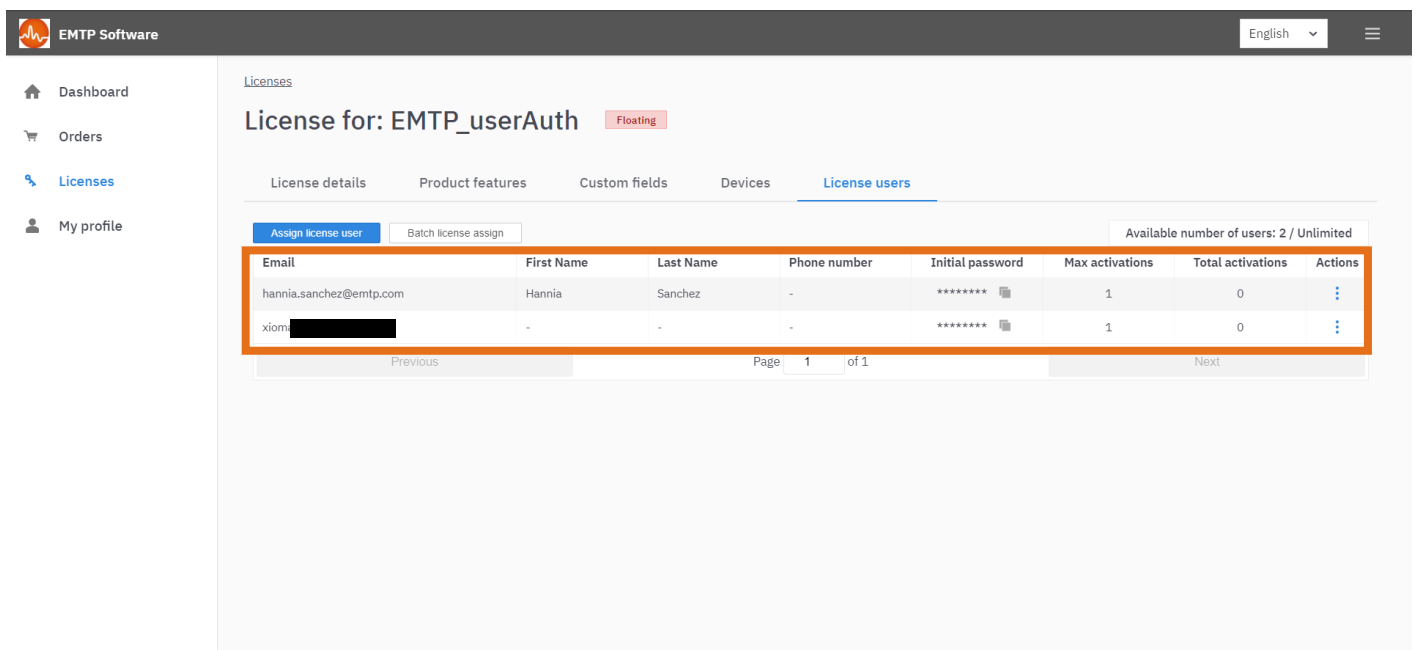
EMTP Software

English

Dashboard
Orders
Licenses
My profile

Licenses

License for: EMTP_userAuth Floating

License details | Product features | Custom fields | Devices | License users

Assign license user | Batch license assign

Available number of users: 2 / Unlimited

| Email | First Name | Last Name | Phone number | Initial password | Max activations | Total activations | Actions |
|---|---|---|---|---|---|---|---|
| hannia.sanchez@emtp.com | Hannia | Sanchez | - | ******** | 1 | 0 | ⋮ |
| xioma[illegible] | - | - | - | ******** | 1 | 0 | ⋮ |

Previous
Page 1 of 1
Next